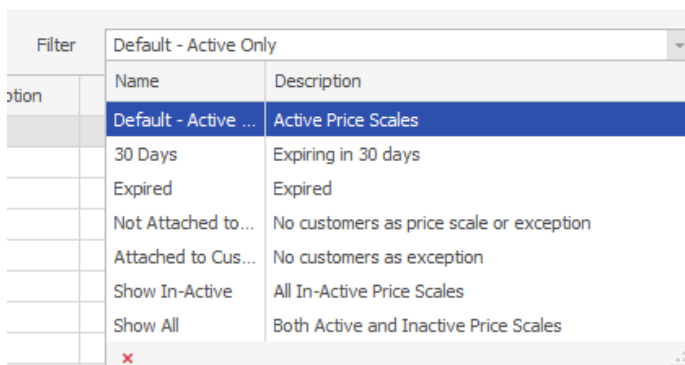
Filter Default - Active Only

ption

| Name | Description |
|---|---|
| Default - Active ... | Active Price Scales |
| 30 Days | Expiring in 30 days |
| Expired | Expired |
| Not Attached to... | No customers as price scale or exception |
| Attached to Cus... | No customers as exception |
| Show In-Active | All In-Active Price Scales |
| Show All | Both Active and Inactive Price Scales |

×